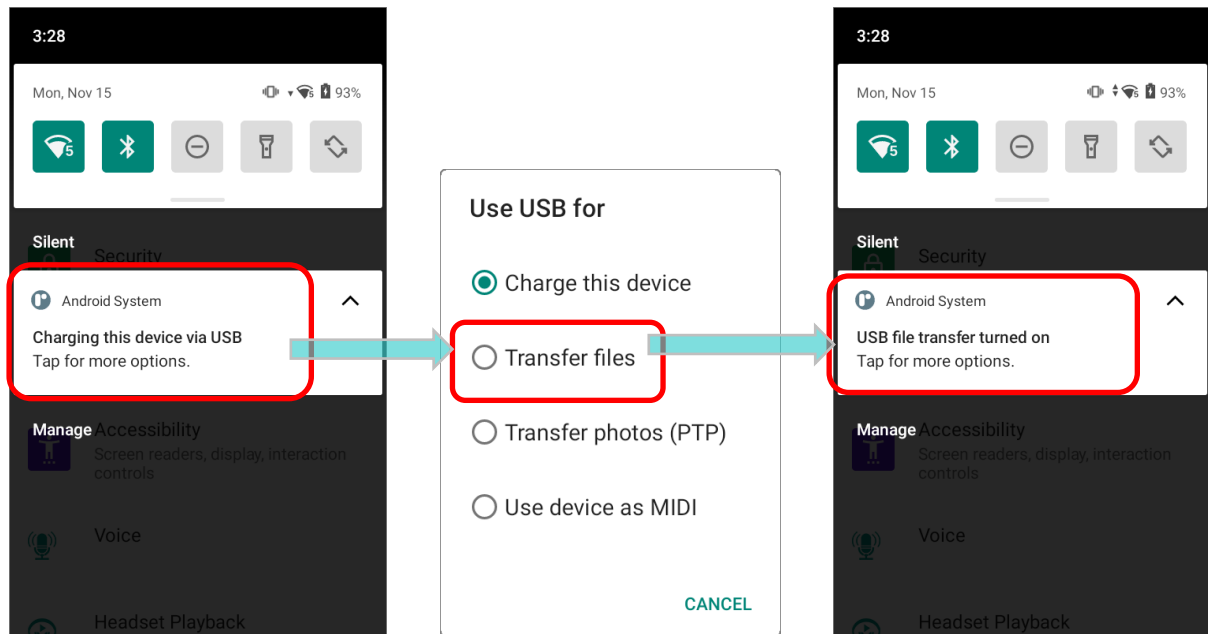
3:28

Mon, Nov 15 93%

Silent Security

Android System

Charging this device via USB
Tap for more options.

Manage Accessibility
Screen readers, display, interaction controls

Voice

Headset Playback

Use USB for

Charge this device

Transfer files

Transfer photos (PTP)

Use device as MIDI

CANCEL

3:28

Mon, Nov 15 93%

Silent Security

Android System

USB file transfer turned on
Tap for more options.

Manage Accessibility
Screen readers, display, interaction controls

Voice

Headset Playback